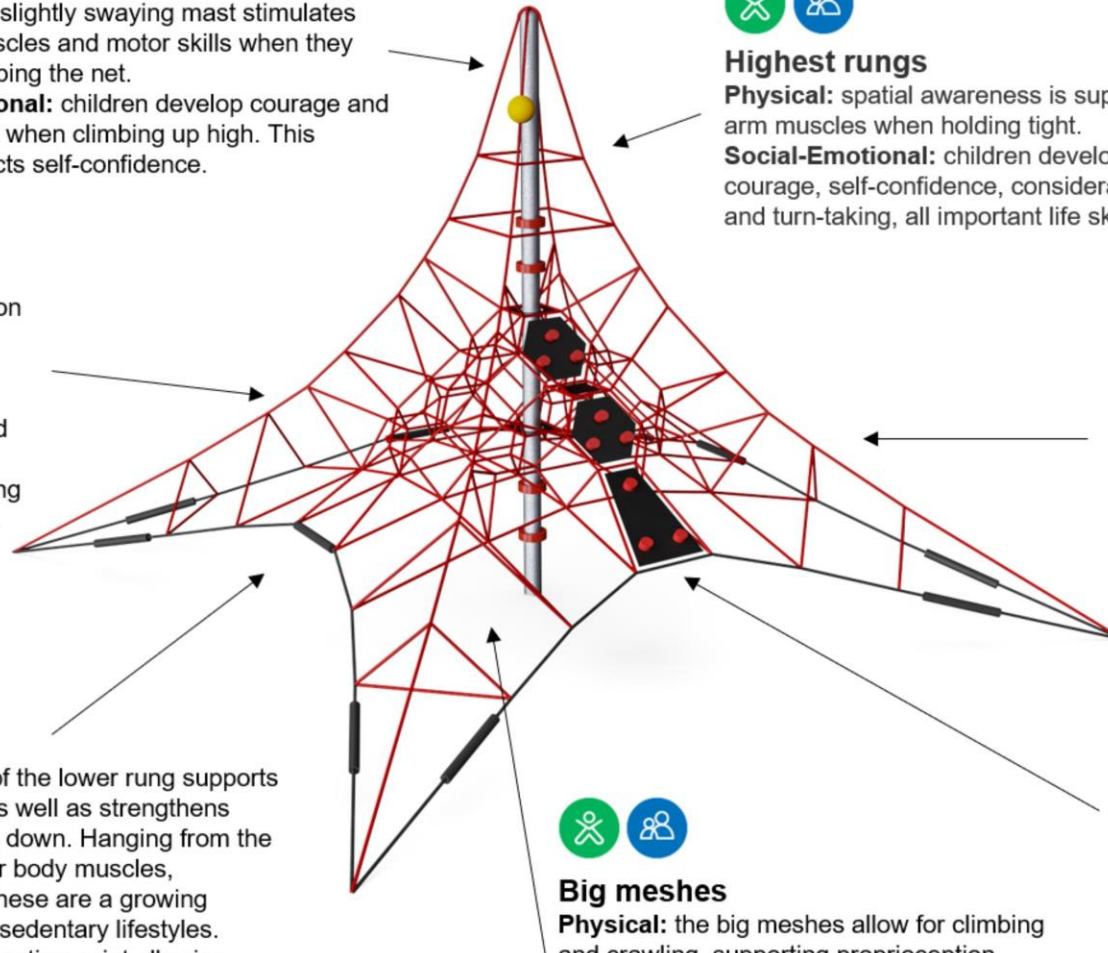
slightly swaying mast stimulates scles and motor skills when they bing the net.
onal: children develop courage and when climbing up high. This cts self-confidence.

on

d

ng

Highest rungs
Physical: spatial awareness is sup arm muscles when holding tight.
Social-Emotional: children develo courage, self-confidence, considera and turn-taking, all important life sk

of the lower rung supports s well as strengthens down. Hanging from the r body muscles, hese are a growing sedentary lifestyles.
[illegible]

Big meshes
Physical: the big meshes allow for climbing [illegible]